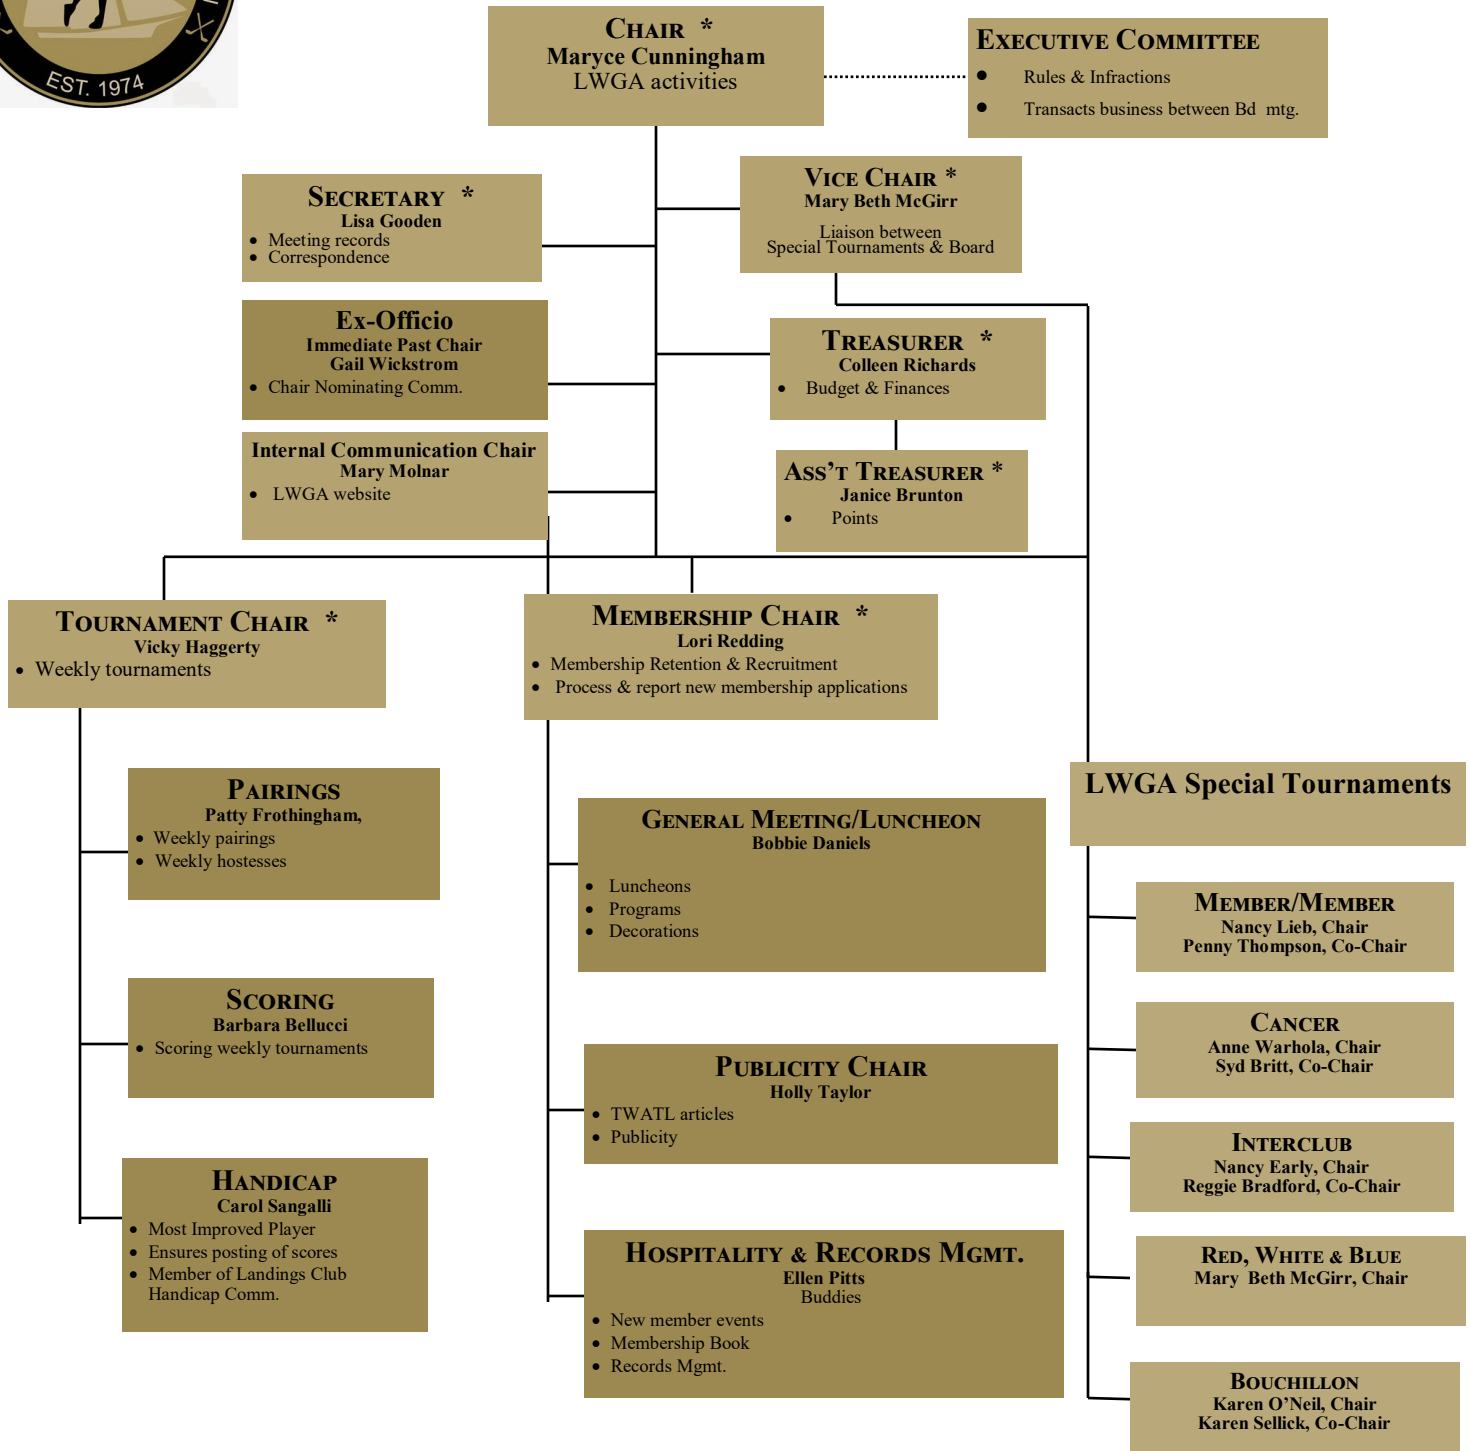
EST. 1974

CHAIR *
Maryce Cunningham
LWGA activities

EXECUTIVE COMMITTEE
- Rules & Infractions
- Transacts business between Bd mtg.

SECRETARY *
Lisa Gooden
- Meeting records
- Correspondence

VICE CHAIR *
Mary Beth McGirr
Liaison between Special Tournaments & Board

Ex-Officio
Immediate Past Chair
Gail Wickstrom
- Chair Nominating Comm.

TREASURER *
Colleen Richards
- Budget & Finances

Internal Communication Chair
Mary Molnar
- LWGA website

ASS'T TREASURER *
Janice Brunton
- Points

TOURNAMENT CHAIR *
Vicky Haggerty
- Weekly tournaments

MEMBERSHIP CHAIR *
Lori Redding
- Membership Retention & Recruitment
- Process & report new membership applications

PAIRINGS
Patty Frothingham,
- Weekly pairings
- Weekly hostesses

SCORING
Barbara Bellucci
- Scoring weekly tournaments

HANDICAP
Carol Sangalli
- Most Improved Player
- Ensures posting of scores
- Member of Landings Club Handicap Comm.

GENERAL MEETING/LUNCHEON
Bobbie Daniels
- Luncheons
- Programs
- Decorations

PUBLICITY CHAIR
Holly Taylor
- TWATL articles
- Publicity

HOSPITALITY & RECORDS MGMT.
Ellen Pitts
Buddies
- New member events
- Membership Book
- Records Mgmt.

LWGA Special Tournaments

MEMBER/MEMBER
Nancy Lieb, Chair
Penny Thompson, Co-Chair

CANCER
Anne Warhola, Chair
Syd Britt, Co-Chair

INTERCLUB
Nancy Early, Chair
Reggie Bradford, Co-Chair

RED, WHITE & BLUE
Mary Beth McGirr, Chair

BOUCHILLON
Karen O'Neil, Chair
Karen Sellick, Co-Chair